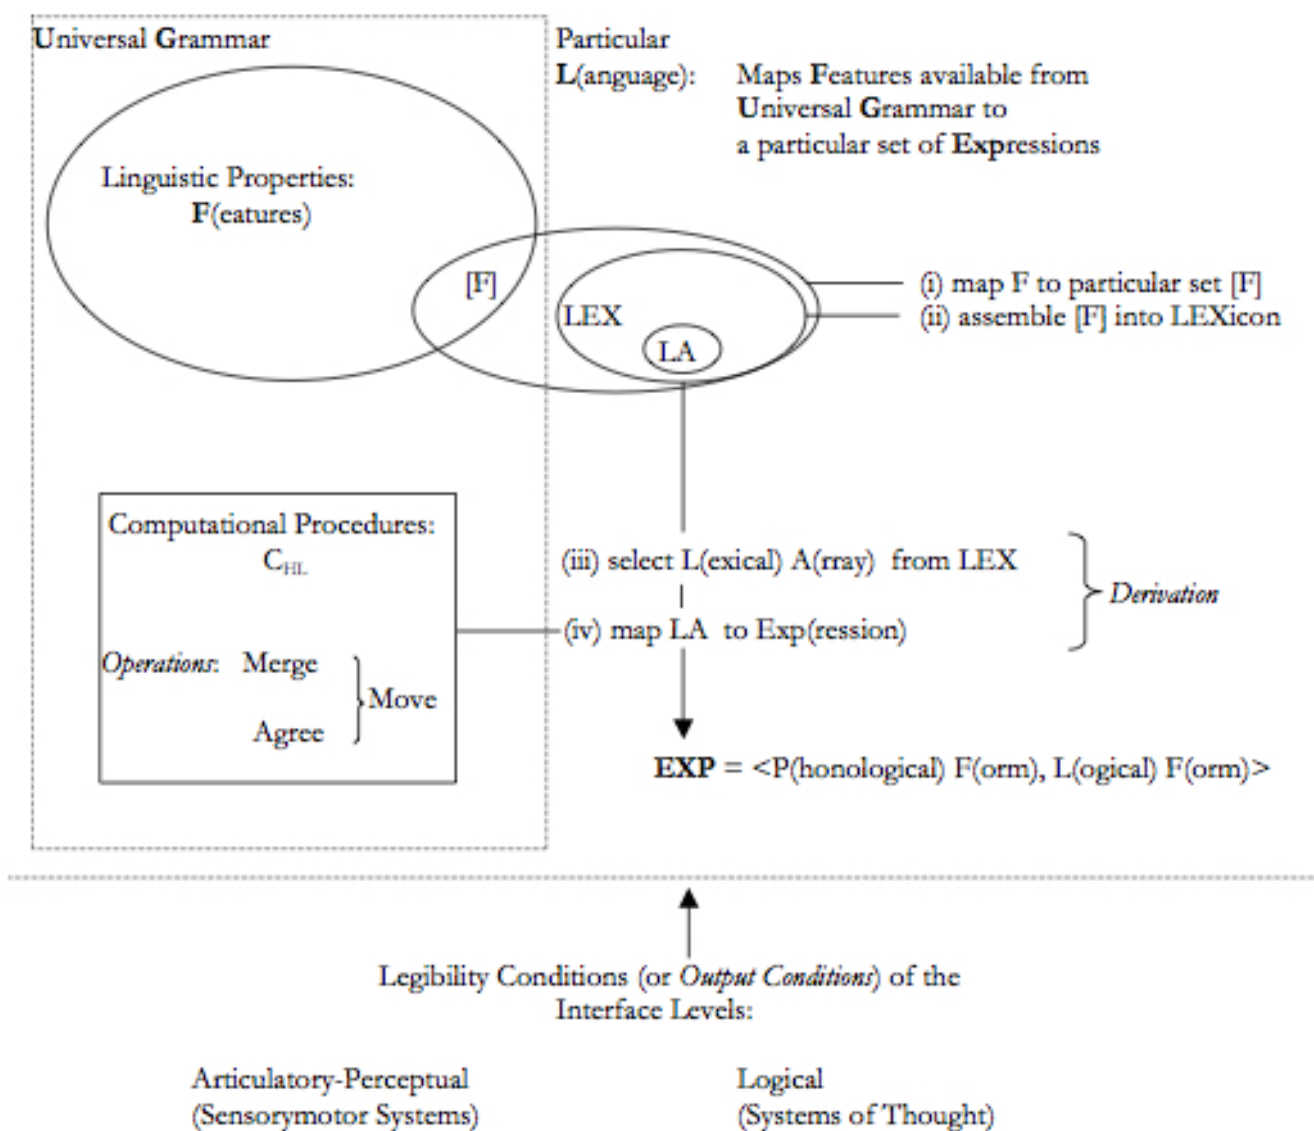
Universal Grammar

Particular L(anguage): Maps Features available from Universal Grammar to a particular set of Expressions

Linguistic Properties: F(eatures)

[F]

LEX

LA

(i) map F to particular set [F]
(ii) assemble [F] into LEXicon

Computational Procedures: $C_{HL}$

Operations: Merge
Agree
Move

(iii) select L(exical) A(rray) from LEX
(iv) map LA to Exp(ression)
Derivation

EXP = <P(honological) F(orm), L(ogical) F(orm)>

Legibility Conditions (or Output Conditions) of the Interface Levels:

Articulatory-Perceptual (Sensorymotor Systems)

Logical (Systems of Thought)